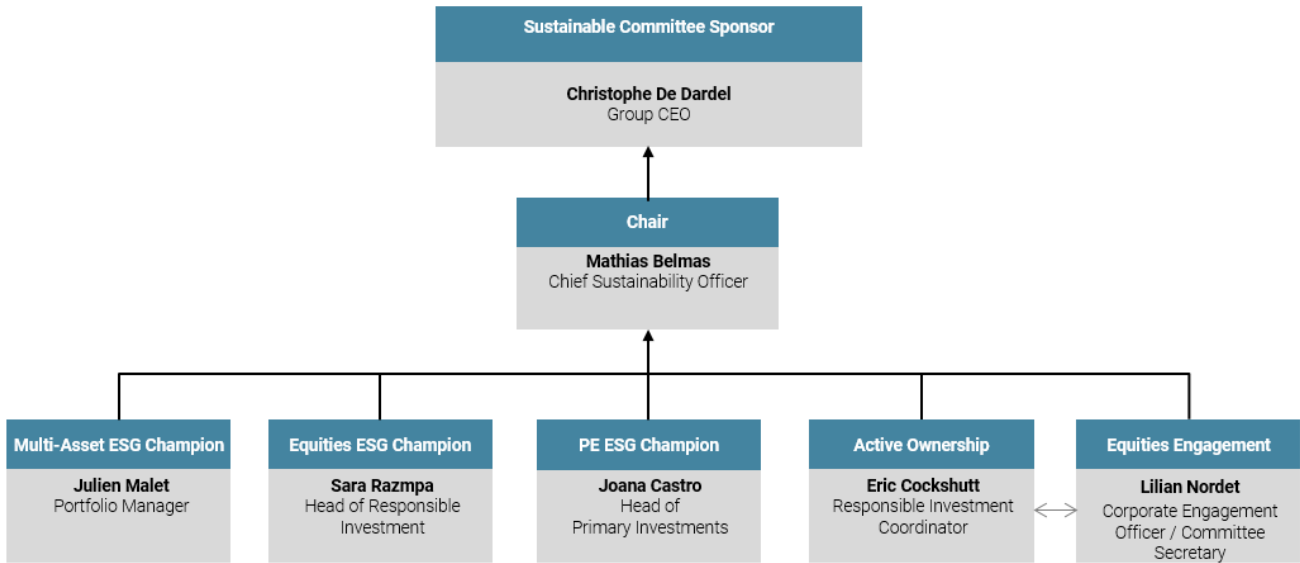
Sustainable Committee Sponsor

Christophe De Dardel
Group CEO

Chair

Mathias Belmas
Chief Sustainability Officer

Multi-Asset ESG Champion

Julien Malet
Portfolio Manager

Equities ESG Champion

Sara Razmpa
Head of Responsible Investment

PE ESG Champion

Joana Castro
Head of Primary Investments

Active Ownership

Eric Cockshutt
Responsible Investment Coordinator

Equities Engagement

Lilian Nordet
Corporate Engagement Officer / Committee Secretary